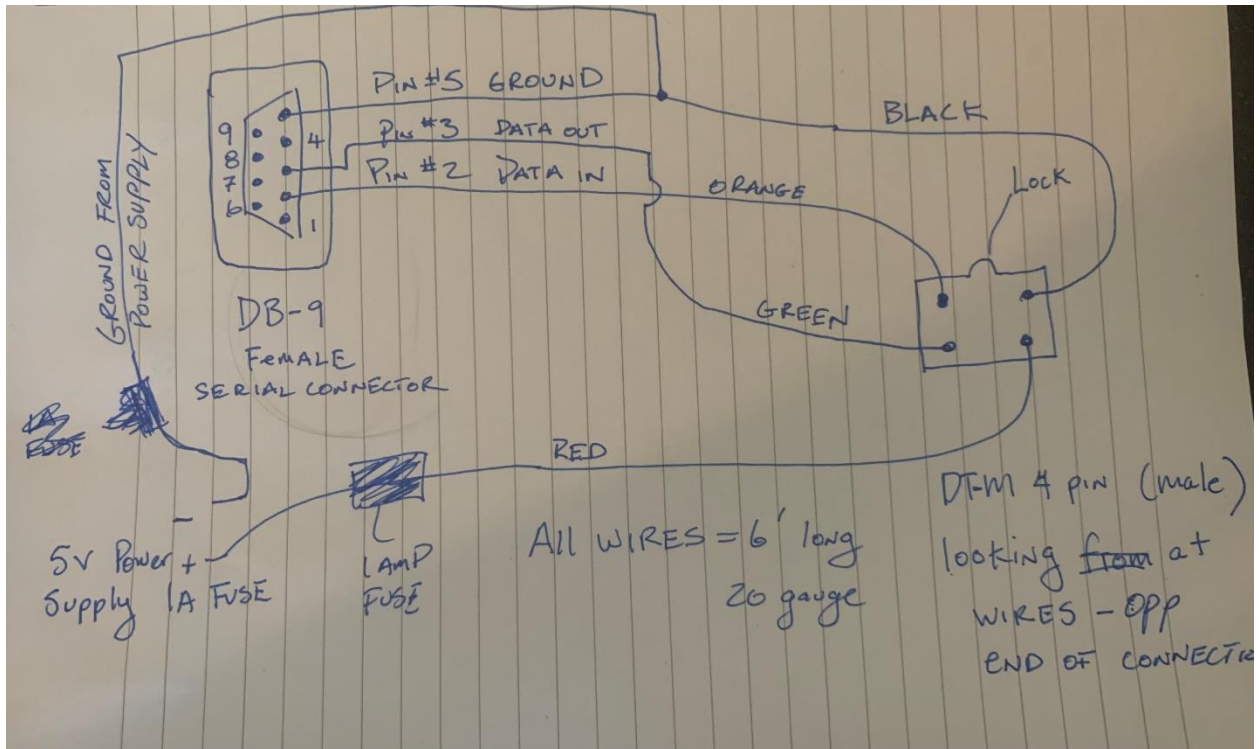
PIN #5 GROUND

PIN #3 DATA OUT

PIN #2 DATA IN

BLACK

ORANGE

LOCK

9
8
7
6

4

1

GROUND FROM POWER SUPPLY

DB-9

FEMALE SERIAL CONNECTOR

GREEN

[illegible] FUSE

RED

-

5V Power +
Supply 1A FUSE

LAMP FUSE

All WIRES = 6' long
20 gauge

DT-M 4 pin (male)
looking from at
WIRES - OPP
END OF CONNECT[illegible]